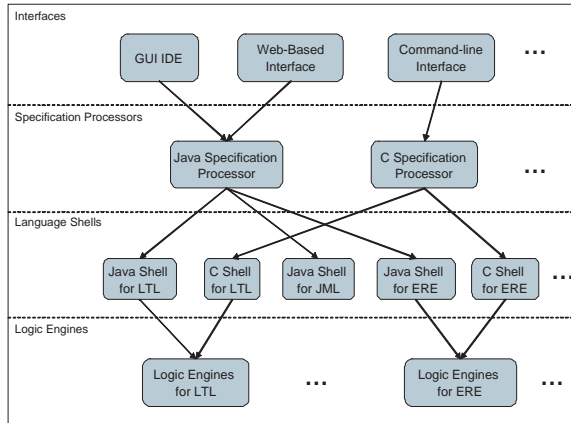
Interfaces

GUI IDE

Web-Based Interface

Command-line Interface

...

Specification Processors

Java Specification Processor

C Specification Processor

...

Language Shells

Java Shell for LTL

C Shell for LTL

Java Shell for JML

Java Shell for ERE

C Shell for ERE

...

Logic Engines

Logic Engines for LTL

...

Logic Engines for ERE

...